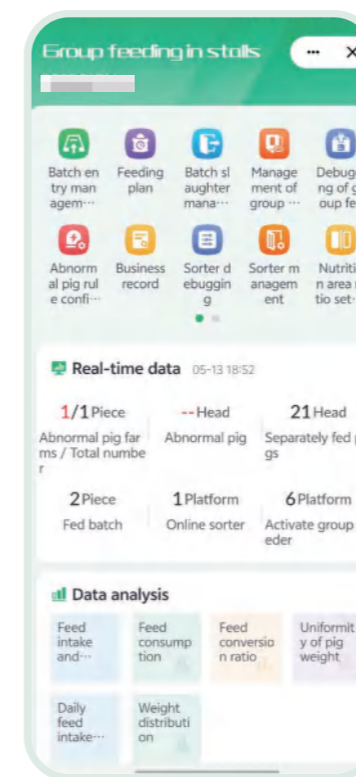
Group feeding in stalls

··· ×

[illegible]

Batch entry management···

Feeding plan

Batch slaughter mana···

Management of group ···

Debugging of group fe

Abnormal pig rule confi···

Business record

Sorter debugging

Sorter management

Nutrition area ratio set

Real-time data 05-13 18:52

1/1 Piece
Abnormal pig farms / Total number

-- Head
Abnormal pig

21 Head
Separately fed pigs

2 Piece
Fed batch

1 Platform
Online sorter

6 Platform
Activate group feeder

Data analysis

Feed intake and···

Feed consumption

Feed conversion ratio

Uniformity of pig weight

Daily feed intake···

Weight distribution